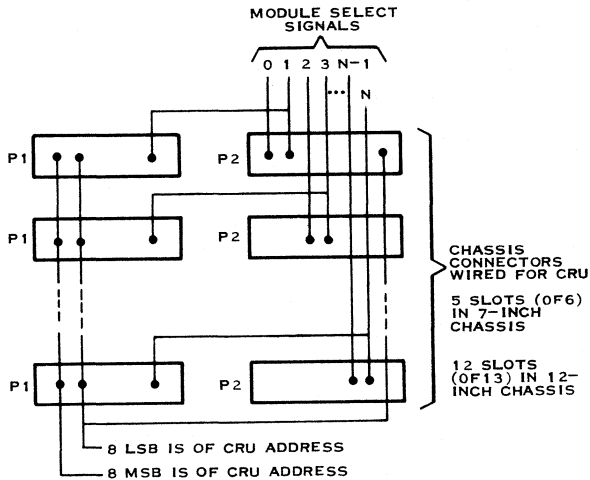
MODULE SELECT SIGNALS

0 1 2 3 ... N-1

N

P1

P2

P1

P2

P1

P2

CHASSIS CONNECTORS WIRED FOR CRU

5 SLOTS (OF6) IN 7-INCH CHASSIS

12 SLOTS (OF13) IN 12-INCH CHASSIS

8 LSB IS OF CRU ADDRESS

8 MSB IS OF CRU ADDRESS